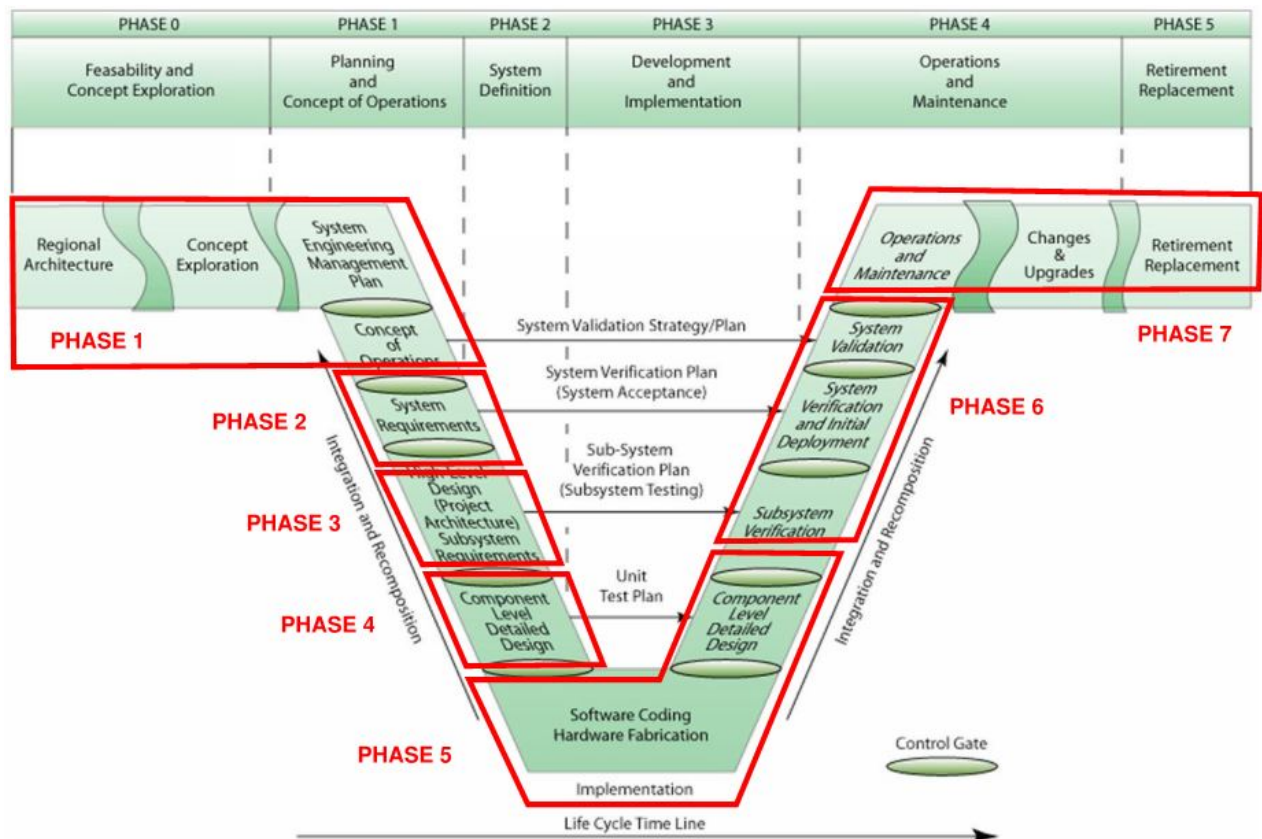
| PHASE 0 | PHASE 1 | PHASE 2 | PHASE 3 | PHASE 4 | PHASE 5 |
|---|---|---|---|---|---|
| Feasability and Concept Exploration | Planning and Concept of Operations | System Definition | Development and Implementation | Operations and Maintenance | Retirement Replacement |

Regional Architecture

Concept Exploration

System Engineering Management Plan

Concept of Operations

PHASE 1

Operations and Maintenance

Changes & Upgrades

Retirement Replacement

PHASE 7

System Validation Strategy/Plan

System Validation

System Verification Plan (System Acceptance)

System Requirements

PHASE 2

System Verification and Initial Deployment

PHASE 6

Sub-System Verification Plan (Subsystem Testing)

High Level Design (Project Architecture) Subsystem Requirements

PHASE 3

Subsystem Verification

Integration and Recomposition

Integration and Recomposition

Unit Test Plan

Component Level Detailed Design

PHASE 4

Component Level Detailed Design

Software Coding Hardware Fabrication

PHASE 5

Control Gate

Implementation

Life Cycle Time Line